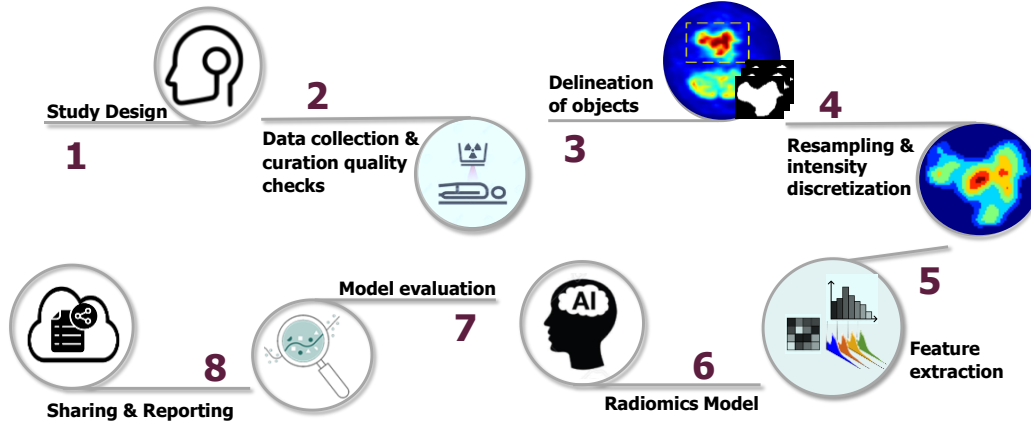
Study Design

1

2

Data collection & curation quality checks

Delineation of objects

3

4

Resampling & intensity discretization

5

Feature extraction

AI

6

Radiomics Model

Model evaluation

7

8

Sharing & Reporting